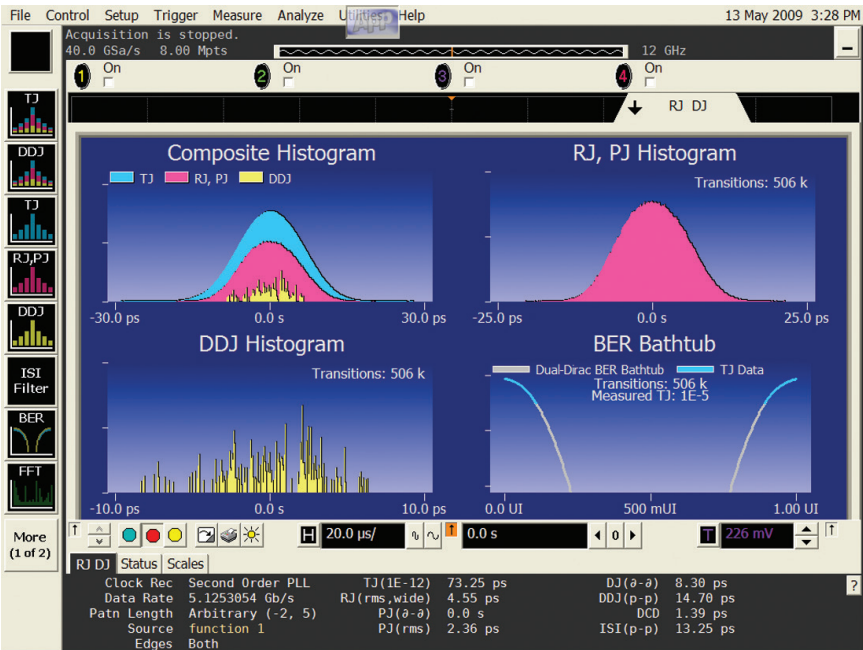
File Control Setup Trigger Measure Analyze Utilities Help 13 May 2009 3:28 PM

Acquisition is stopped.
40.0 GSa/s 8.00 Mpts 12 GHz

1 On 2 On 3 On 4 On

RJ DJ

TJ
DDJ
TJ
RJ,PJ
DDJ
ISI Filter
BER
FFT
More (1 of 2)

Composite Histogram
TJ RJ, PJ DDJ
-30.0 ps 0.0 s 30.0 ps

RJ, PJ Histogram
Transitions: 506 k
-25.0 ps 0.0 s 25.0 ps

DDJ Histogram
Transitions: 506 k
-10.0 ps 0.0 s 10.0 ps

BER Bathtub
Dual-Dirac BER Bathtub TJ Data
Transitions: 506 k
Measured TJ: 1E-5
0.0 UI 500 mUI 1.00 UI

H 20.0 µs/ 0.0 s 0 T 226 mV

RJ DJ Status Scales

| | | | | | |
|---|---|---|---|---|---|
| Clock Rec | Second Order PLL | TJ(1E-12) | 73.25 ps | DJ(δ-δ) | 8.30 ps |
| Data Rate | 5.1253054 Gb/s | RJ(rms,wide) | 4.55 ps | DDJ(p-p) | 14.70 ps |
| Patn Length | Arbitrary (-2, 5) | PJ(δ-δ) | 0.0 s | DCD | 1.39 ps |
| Source | function 1 | PJ(rms) | 2.36 ps | ISI(p-p) | 13.25 ps |
| Edges | Both | | | | |

?